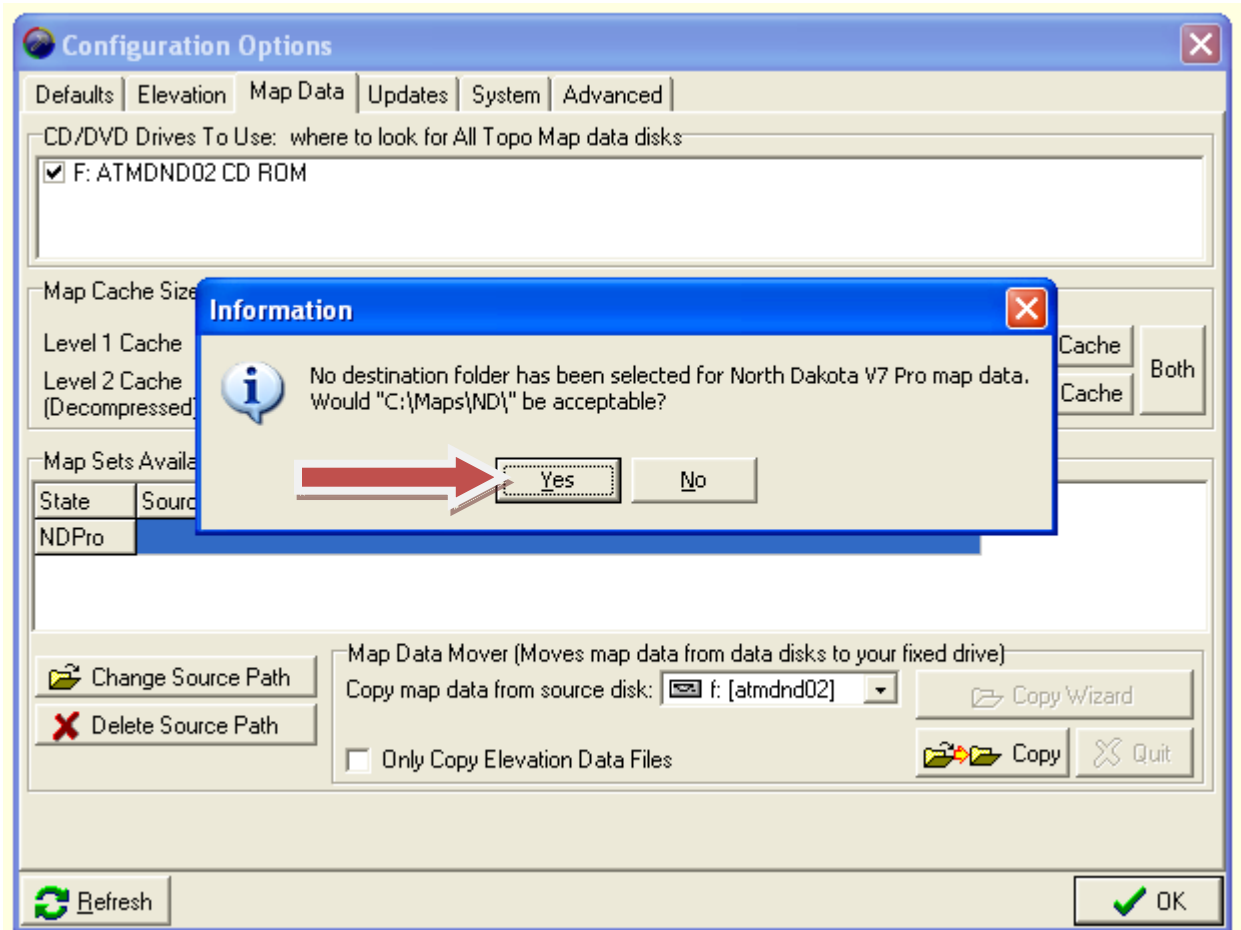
Configuration Options

Defaults | Elevation | Map Data | Updates | System | Advanced

CD/DVD Drives To Use: where to look for All Topo Map data disks

F: ATMDND02 CD ROM

Map Cache Size

Level 1 Cache

Level 2 Cache (Decompressed)

Cache

Cache

Both

Map Sets Availa

State | Sourc

NDPro

Information

No destination folder has been selected for North Dakota V7 Pro map data. Would "C:\Maps\ND\" be acceptable?

Yes

No

Change Source Path

Delete Source Path

Map Data Mover (Moves map data from data disks to your fixed drive)

Copy map data from source disk: f: [atmdnd02]

Copy Wizard

Only Copy Elevation Data Files

Copy

Quit

Refresh

OK